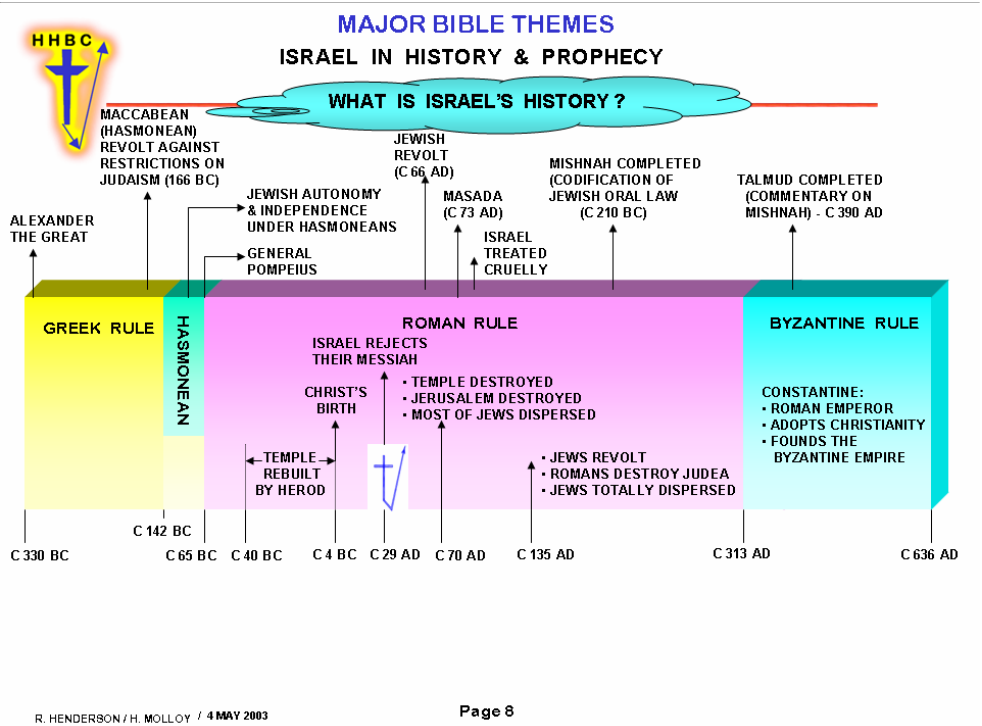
MAJOR BIBLE THEMES

ISRAEL IN HISTORY & PROPHECY

HHBC

WHAT IS ISRAEL'S HISTORY ?

MACCABEAN (HASMONEAN) REVOLT AGAINST RESTRICTIONS ON JUDAISM (166 BC)

JEWISH REVOLT (C 66 AD)

MISHNAH COMPLETED (CODIFICATION OF JEWISH ORAL LAW (C 210 BC)

TALMUD COMPLETED (COMMENTARY ON MISHNAH) - C 390 AD

ALEXANDER THE GREAT

JEWISH AUTONOMY & INDEPENDENCE UNDER HASMONEANS

MASADA (C 73 AD)

ISRAEL TREATED CRUELLY

GENERAL POMPEIUS

GREEK RULE

HASMONEAN

ROMAN RULE

BYZANTINE RULE

ISRAEL REJECTS THEIR MESSIAH

CHRIST'S BIRTH

• TEMPLE DESTROYED
• JERUSALEM DESTROYED
• MOST OF JEWS DISPERSED

CONSTANTINE:
• ROMAN EMPEROR
• ADOPTS CHRISTIANITY
• FOUNDS THE BYZANTINE EMPIRE

TEMPLE REBUILT BY HEROD

• JEWS REVOLT
• ROMANS DESTROY JUDEA
• JEWS TOTALLY DISPERSED

C 330 BC

C 142 BC

C 65 BC

C 40 BC

C 4 BC

C 29 AD

C 70 AD

C 135 AD

C 313 AD

C 636 AD

R. HENDERSON / H. MOLLOY / 4 MAY 2003

Page 8